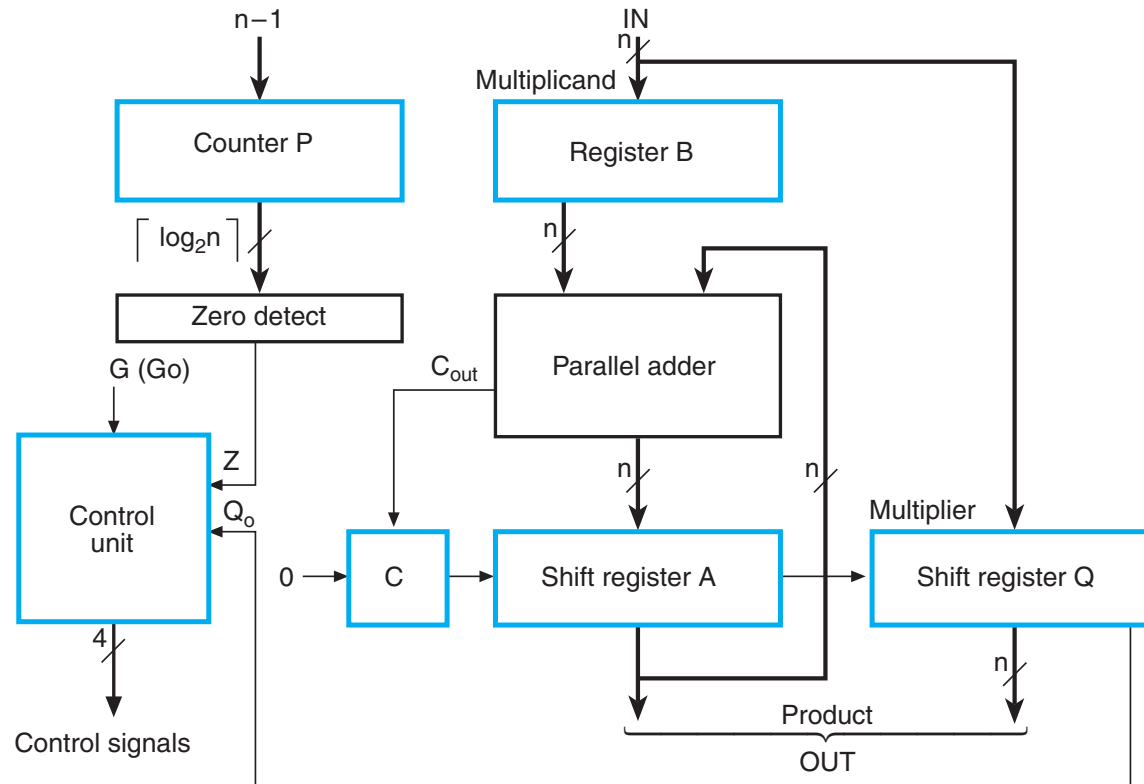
n − 1

Counter P

$\lceil \log_2 n \rceil$

Zero detect

G (Go)

Z

$Q_0$

Control unit

4

Control signals

IN

n

Multiplicand

Register B

n

Parallel adder

$C_{out}$

n

n

0

C

Shift register A

Multiplier

Shift register Q

n

Product

OUT